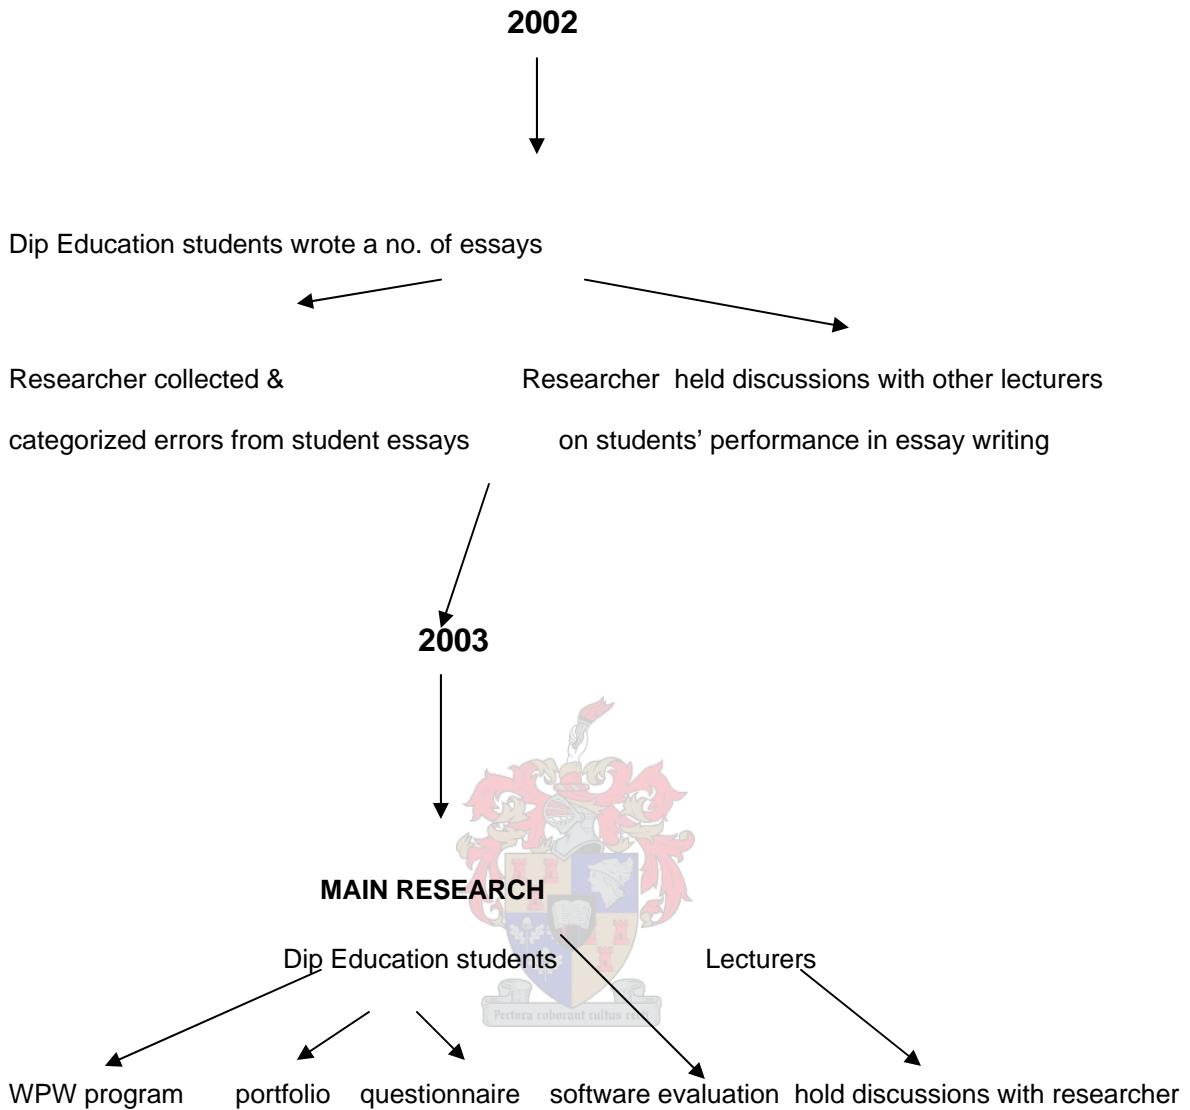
**2002**

Dip Education students wrote a no. of essays

Researcher collected & categorized errors from student essays

Researcher held discussions with other lecturers on students' performance in essay writing

**2003**

**MAIN RESEARCH**

Dip Education students

Lecturers

Pectura roborant cultus recti

WPW program

portfolio

questionnaire

software evaluation

hold discussions with researcher